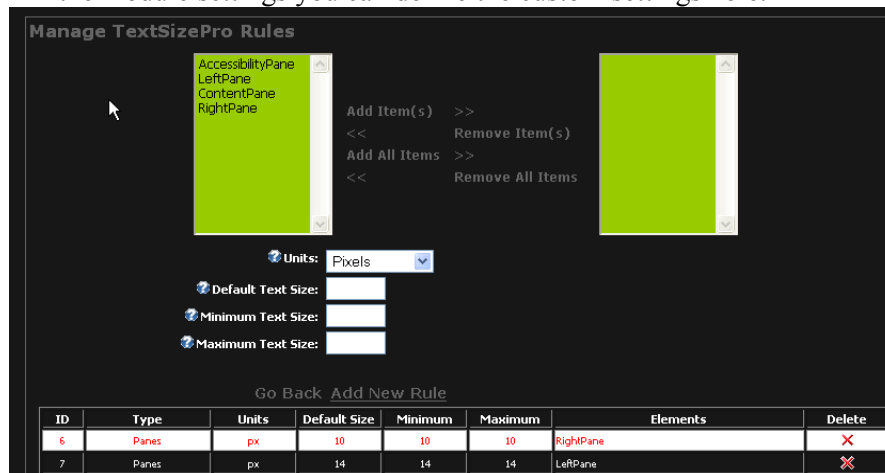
Manage TextSizePro Rules

AccessibilityPane
LeftPane
ContentPane
RightPane

Add Item(s) >>
<< Remove Item(s)
Add All Items >>
<< Remove All Items

Units: Pixels

Default Text Size:

Minimum Text Size:

Maximum Text Size:

Go Back Add New Rule

| ID | Type | Units | Default Size | Minimum | Maximum | Elements | Delete |
|---|---|---|---|---|---|---|---|
| 6 | Panes | px | 10 | 10 | 10 | RightPane | ✕ |
| 7 | Panes | px | 14 | 14 | 14 | LeftPane | ✕ |